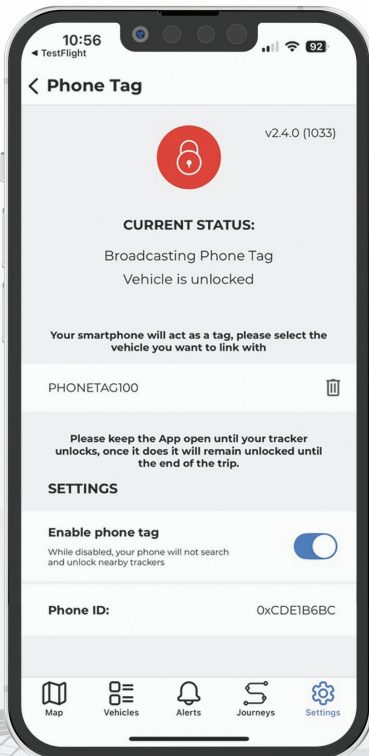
10:56
◂ TestFlight
92

< Phone Tag

v2.4.0 (1033)

CURRENT STATUS:

Broadcasting Phone Tag
Vehicle is unlocked

Your smartphone will act as a tag, please select the vehicle you want to link with

PHONETAG100

Please keep the App open until your tracker unlocks, once it does it will remain unlocked until the end of the trip.

SETTINGS

Enable phone tag
While disabled, your phone will not search and unlock nearby trackers

Phone ID: 0xCDE1B6BC

Map Vehicles Alerts Journeys Settings